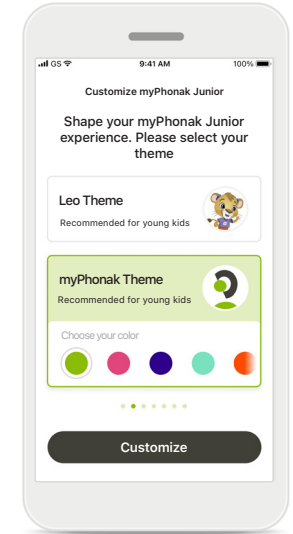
GS 9:41 AM 100%

Customize myPhonak Junior

Shape your myPhonak Junior experience. Please select your theme

Leo Theme
Recommended for young kids

myPhonak Theme
Recommended for young kids

Choose your color

Customize